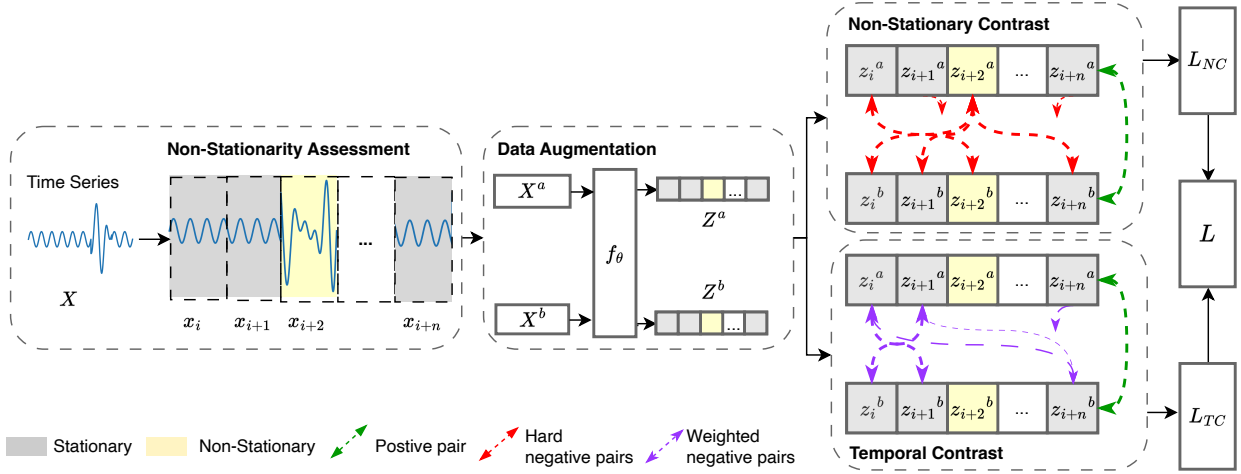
Non-Stationarity Assessment

Time Series

$X$

...

$x_i$ $x_{i+1}$ $x_{i+2}$ $x_{i+n}$

Data Augmentation

$X^a$

$X^b$

$f_\theta$

...

$Z^a$

$Z^b$

...

Non-Stationary Contrast

| $z_i{}^a$ | $z_{i+1}{}^a$ | $z_{i+2}{}^a$ | ... | $z_{i+n}{}^a$ |
|---|---|---|---|---|

| $z_i{}^b$ | $z_{i+1}{}^b$ | $z_{i+2}{}^b$ | ... | $z_{i+n}{}^b$ |
|---|---|---|---|---|

$L_{NC}$

$L$

| $z_i{}^a$ | $z_{i+1}{}^a$ | $z_{i+2}{}^a$ | ... | $z_{i+n}{}^a$ |
|---|---|---|---|---|

| $z_i{}^b$ | $z_{i+1}{}^b$ | $z_{i+2}{}^b$ | ... | $z_{i+n}{}^b$ |
|---|---|---|---|---|

$L_{TC}$

Temporal Contrast

Stationary Non-Stationary Postive pair Hard negative pairs Weighted negative pairs